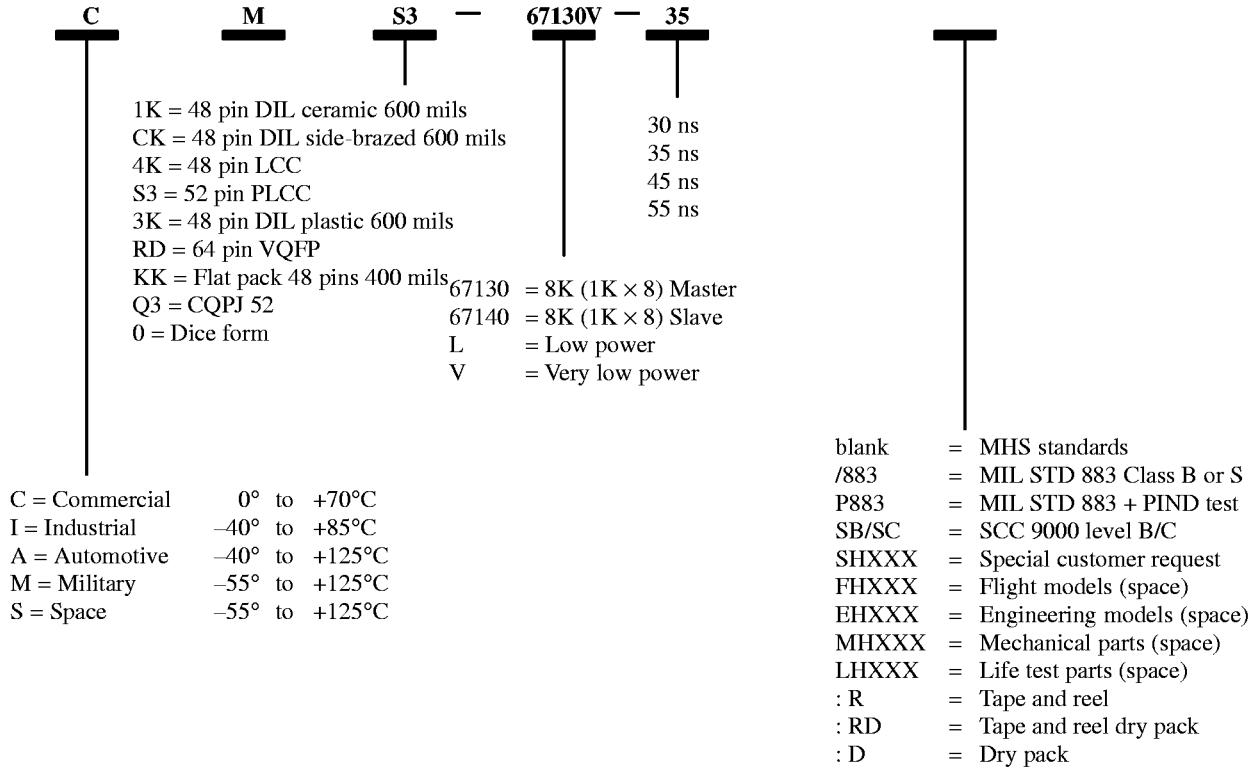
C M S3 — 67130V — 35

1K = 48 pin DIL ceramic 600 mils
CK = 48 pin DIL side-brazed 600 mils
4K = 48 pin LCC
S3 = 52 pin PLCC
3K = 48 pin DIL plastic 600 mils
RD = 64 pin VQFP
KK = Flat pack 48 pins 400 mils
Q3 = CQPJ 52
0 = Dice form

30 ns
35 ns
45 ns
55 ns

67130 = 8K (1K × 8) Master
67140 = 8K (1K × 8) Slave
L = Low power
V = Very low power

blank = MHS standards
/883 = MIL STD 883 Class B or S
P883 = MIL STD 883 + PIND test
SB/SC = SCC 9000 level B/C
SHXXX = Special customer request
FHXXX = Flight models (space)
EHXXX = Engineering models (space)
MHXXX = Mechanical parts (space)
LHXXX = Life test parts (space)
: R = Tape and reel
: RD = Tape and reel dry pack
: D = Dry pack

C = Commercial 0° to +70°C
I = Industrial –40° to +85°C
A = Automotive –40° to +125°C
M = Military –55° to +125°C
S = Space –55° to +125°C